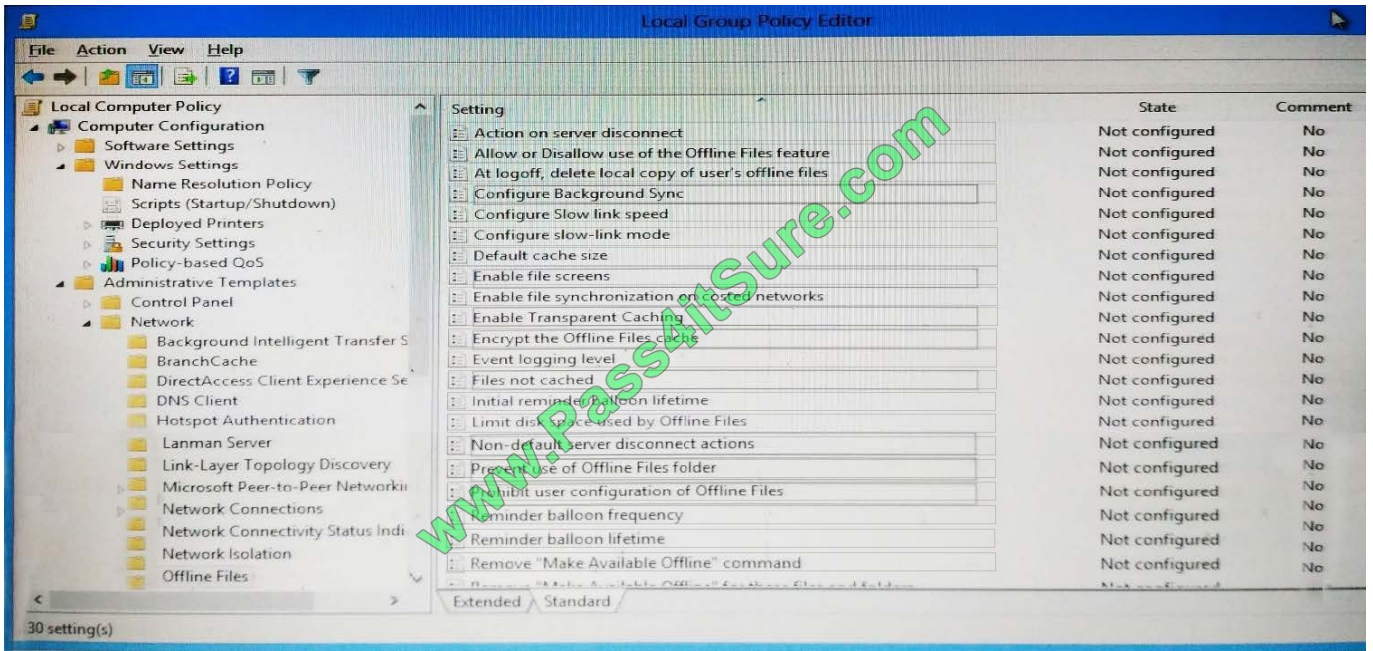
Local Group Policy Editor

File Action View Help

Local Computer Policy
Computer Configuration
Software Settings
Windows Settings
Name Resolution Policy
Scripts (Startup/Shutdown)
Deployed Printers
Security Settings
Policy-based QoS
Administrative Templates
Control Panel
Network
Background Intelligent Transfer S
BranchCache
DirectAccess Client Experience Se
DNS Client
Hotspot Authentication
Lanman Server
Link-Layer Topology Discovery
Microsoft Peer-to-Peer Networkii
Network Connections
Network Connectivity Status Indi
Network Isolation
Offline Files

| Setting | State | Comment |
|---|---|---|
| Action on server disconnect | Not configured | No |
| Allow or Disallow use of the Offline Files feature | Not configured | No |
| At logoff, delete local copy of user's offline files | Not configured | No |
| Configure Background Sync | Not configured | No |
| Configure Slow link speed | Not configured | No |
| Configure slow-link mode | Not configured | No |
| Default cache size | Not configured | No |
| Enable file screens | Not configured | No |
| Enable file synchronization on costed networks | Not configured | No |
| Enable Transparent Caching | Not configured | No |
| Encrypt the Offline Files cache | Not configured | No |
| Event logging level | Not configured | No |
| Files not cached | Not configured | No |
| Initial reminder balloon lifetime | Not configured | No |
| Limit disk space used by Offline Files | Not configured | No |
| Non-default server disconnect actions | Not configured | No |
| Prevent use of Offline Files folder | Not configured | No |
| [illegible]hibit user configuration of Offline Files | Not configured | No |
| Reminder balloon frequency | Not configured | No |
| Reminder balloon lifetime | Not configured | No |
| Remove "Make Available Offline" command | Not configured | No |
| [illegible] | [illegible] | |

Extended Standard

30 setting(s)

www.Pass4itSure.com